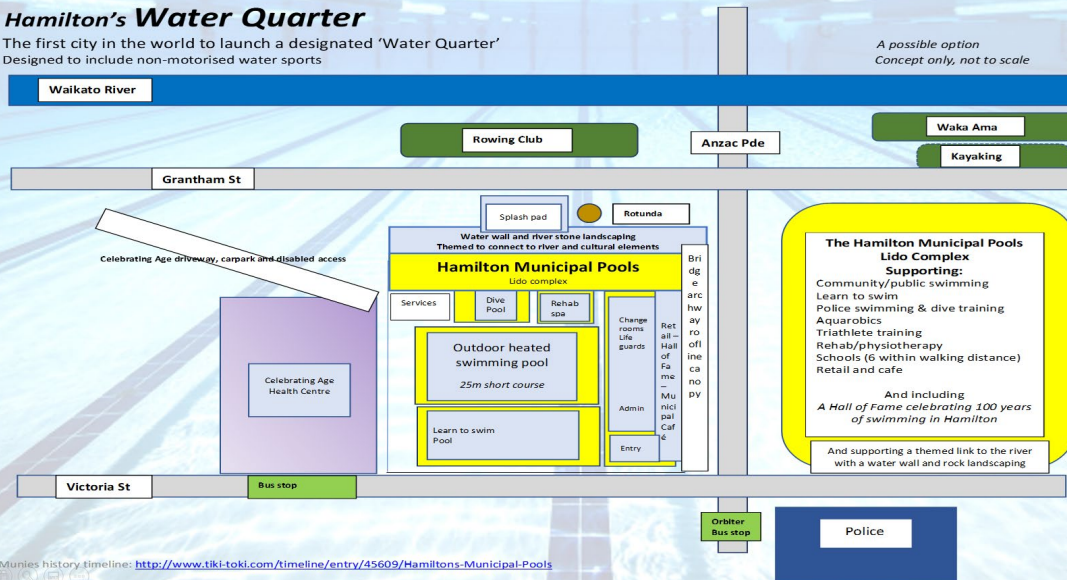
Hamilton's Water Quarter

The first city in the world to launch a designated 'Water Quarter'
Designed to include non-motorised water sports

A possible option
Concept only, not to scale

Waikato River

Rowing Club

Anzac Pde

Waka Ama

Kayaking

Grantham St

Splash pad

Rotunda

Water wall and river stone landscaping
Themed to connect to river and cultural elements

Celebrating Age driveway, carpark and disabled access

Hamilton Municipal Pools
Lido complex

Services

Dive Pool

Rehab spa

Change rooms Life guards

Retail – Hall of Fame – Municipal Café

Bridge archway roofline canopy

Outdoor heated swimming pool
25m short course

Admin

Learn to swim Pool

Entry

Celebrating Age Health Centre

The Hamilton Municipal Pools Lido Complex
Supporting:
Community/public swimming
Learn to swim
Police swimming & dive training
Aquarobics
Triathlete training
Rehab/physiotherapy
Schools (6 within walking distance)
Retail and cafe

And including
A Hall of Fame celebrating 100 years of swimming in Hamilton

And supporting a themed link to the river with a water wall and rock landscaping

Victoria St

Bus stop

Orbiter Bus stop

Police

Munies history timeline: http://www.tiki-toki.com/timeline/entry/45609/Hamiltons-Municipal-Pools